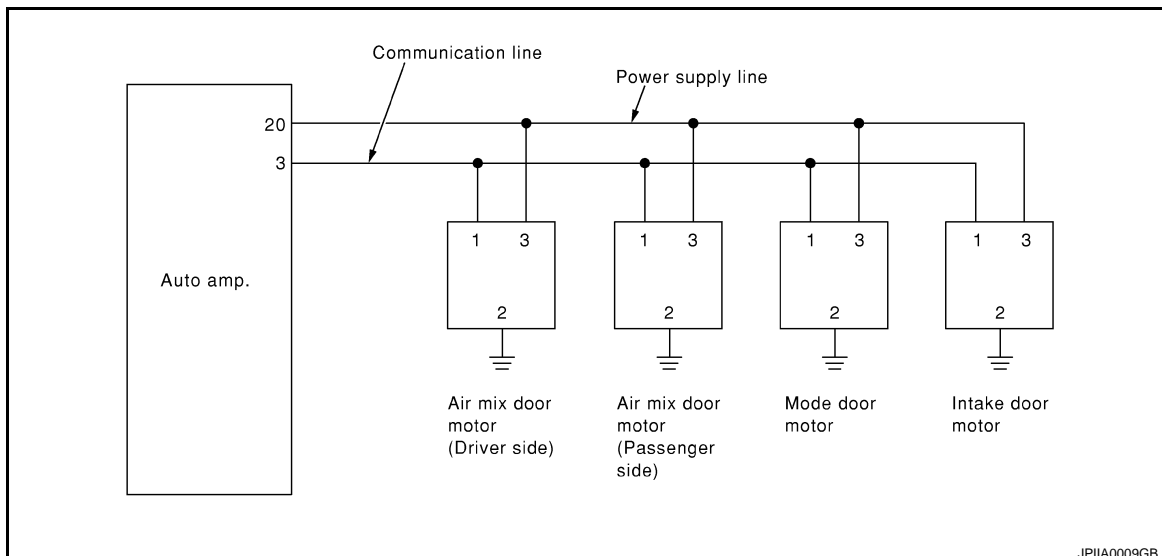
Communication line

Power supply line

20

3

Auto amp.

1 3

2

1 3

2

1 3

2

1 3

2

Air mix door motor (Driver side)

Air mix door motor (Passenger side)

Mode door motor

Intake door motor

JPIIA0009GB